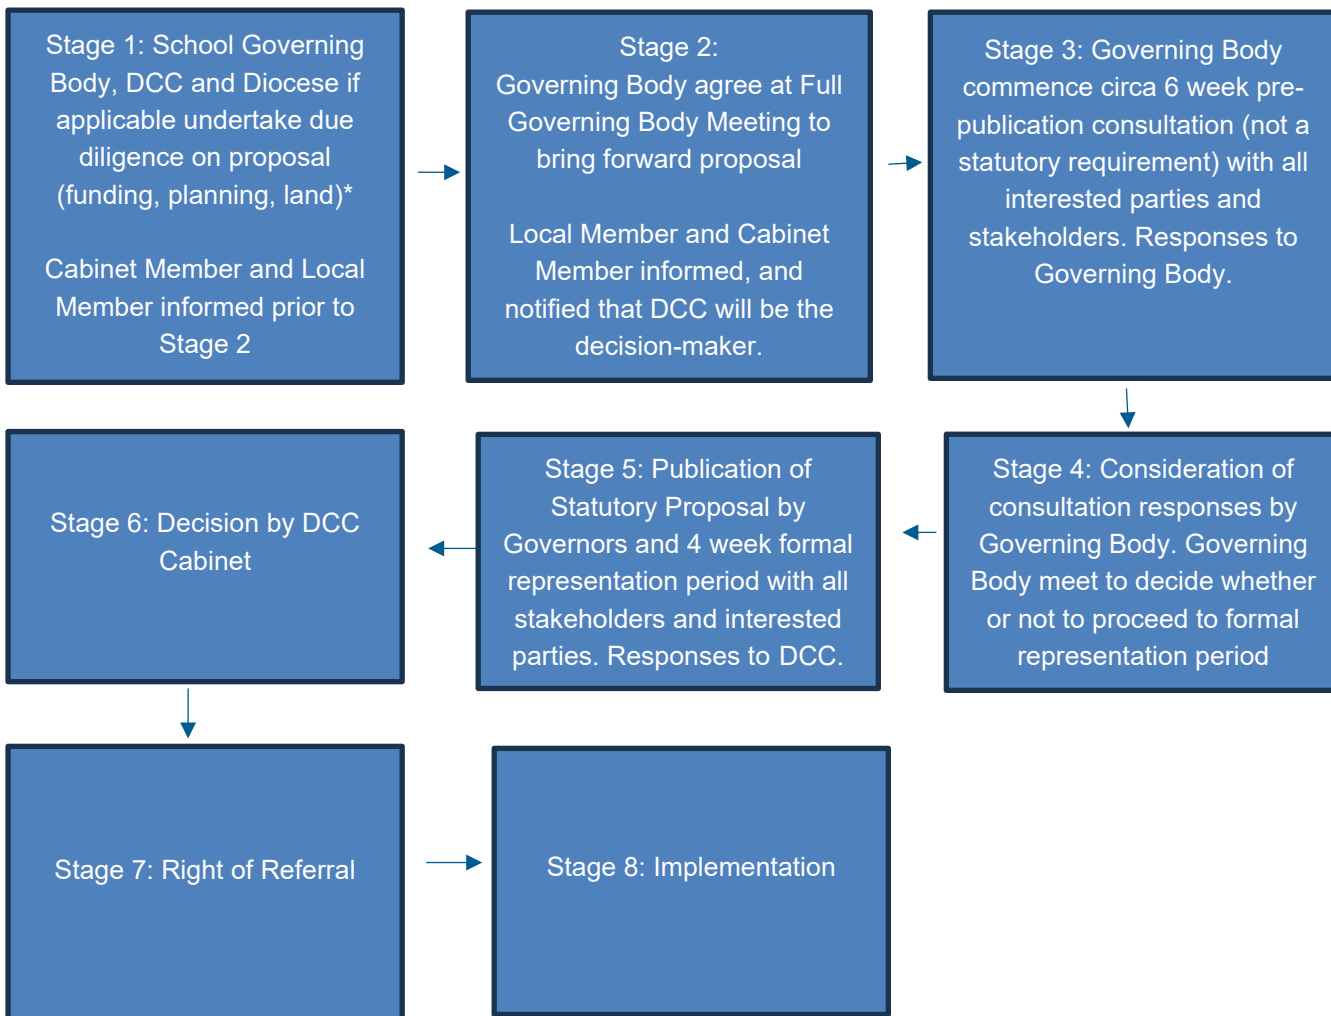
Stage 1: School Governing Body, DCC and Diocese if applicable undertake due diligence on proposal (funding, planning, land)*

Cabinet Member and Local Member informed prior to Stage 2

Stage 2:
Governing Body agree at Full Governing Body Meeting to bring forward proposal

Local Member and Cabinet Member informed, and notified that DCC will be the decision-maker.

Stage 3: Governing Body commence circa 6 week pre-publication consultation (not a statutory requirement) with all interested parties and stakeholders. Responses to Governing Body.

Stage 4: Consideration of consultation responses by Governing Body. Governing Body meet to decide whether or not to proceed to formal representation period

Stage 5: Publication of Statutory Proposal by Governors and 4 week formal representation period with all stakeholders and interested parties. Responses to DCC.

Stage 6: Decision by DCC Cabinet

Stage 7: Right of Referral

Stage 8: Implementation